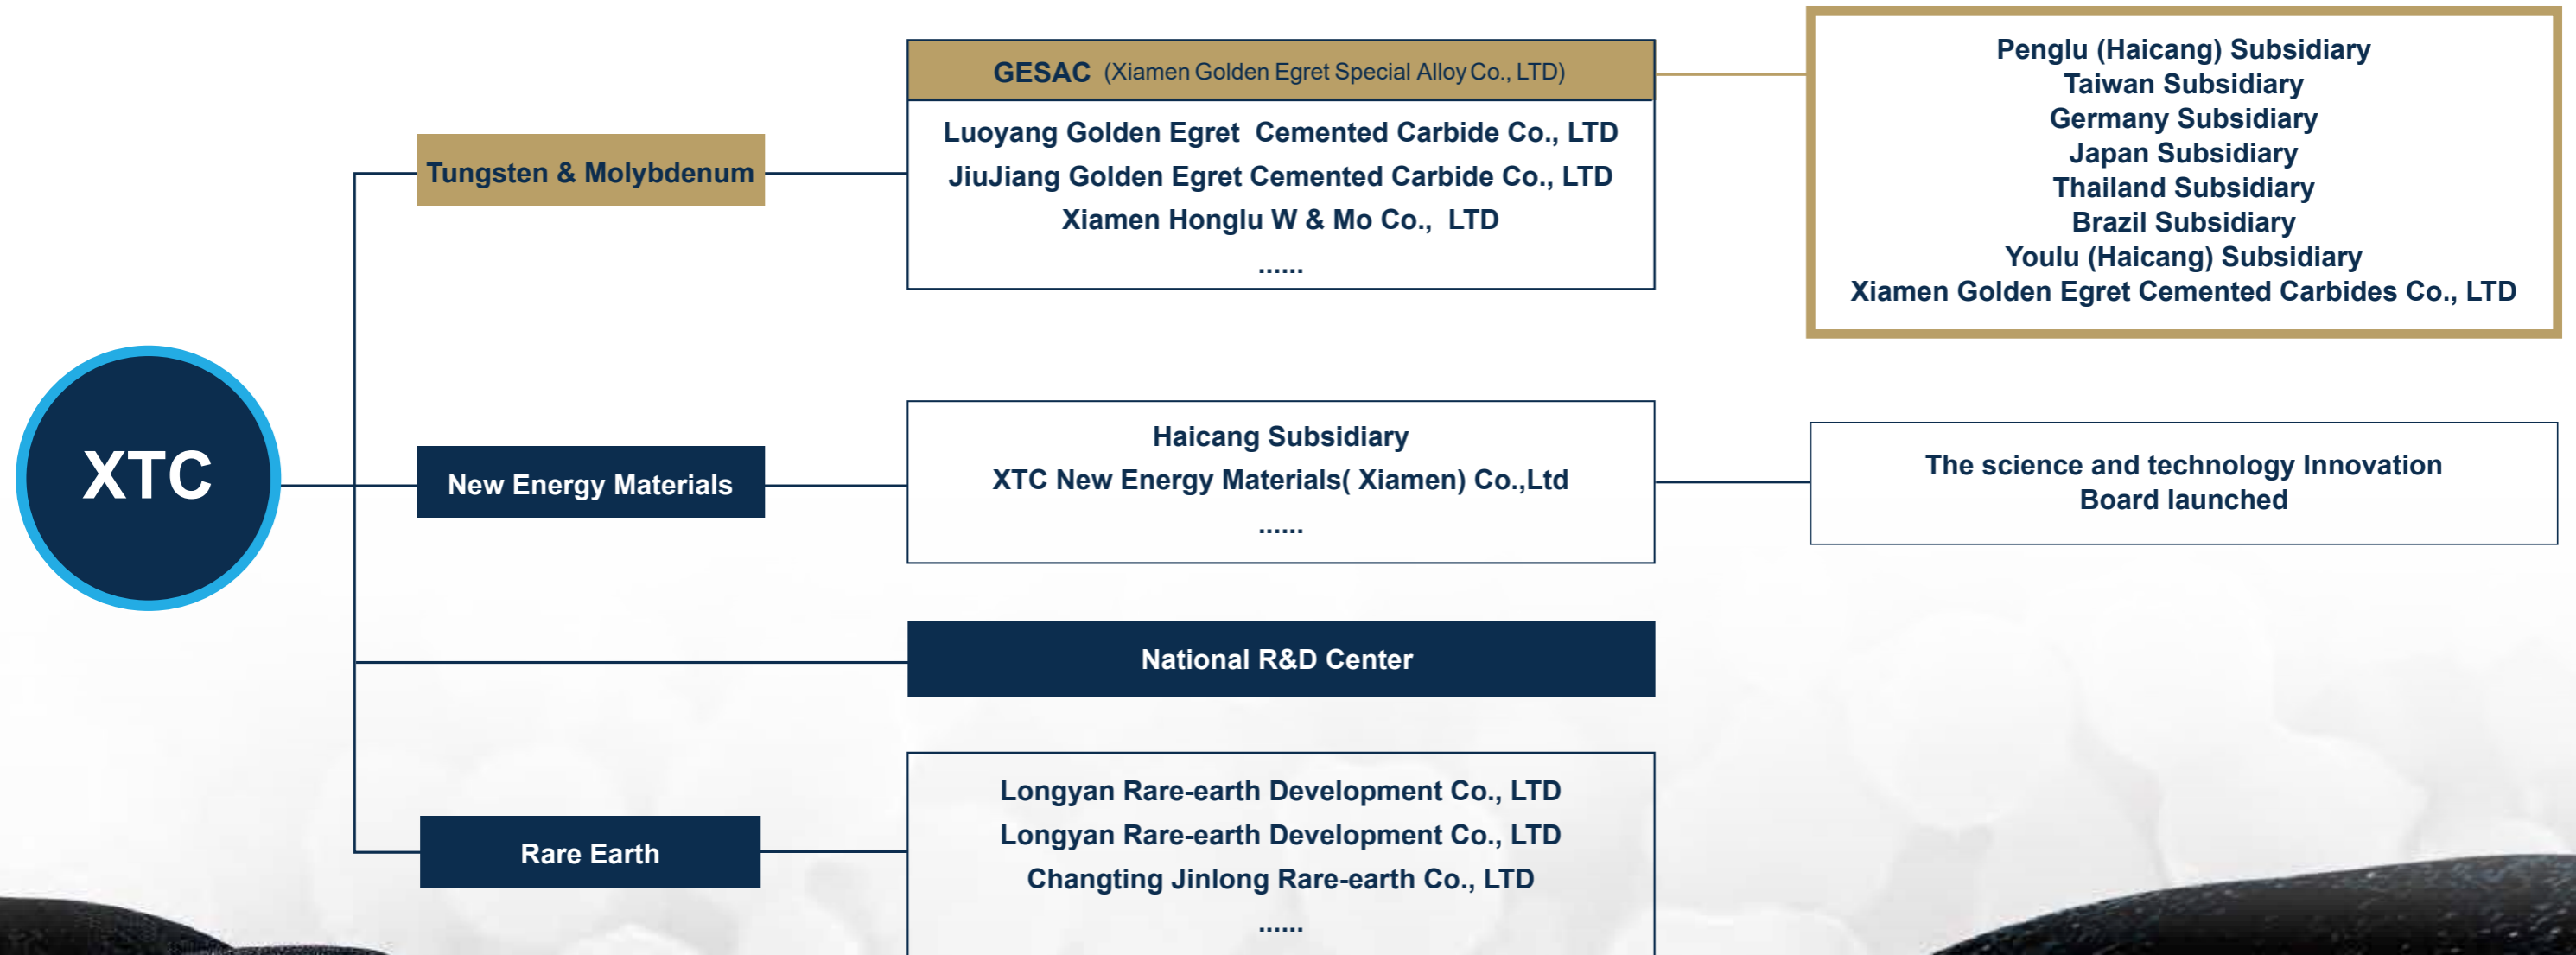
XTC

Tungsten & Molybdenum

GESAC (Xiamen Golden Egret Special Alloy Co., LTD)

Luoyang Golden Egret Cemented Carbide Co., LTD
JiuJiang Golden Egret Cemented Carbide Co., LTD
Xiamen Honglu W & Mo Co., LTD
......

Penglu (Haicang) Subsidiary
Taiwan Subsidiary
Germany Subsidiary
Japan Subsidiary
Thailand Subsidiary
Brazil Subsidiary
Youlu (Haicang) Subsidiary
Xiamen Golden Egret Cemented Carbides Co., LTD

New Energy Materials

Haicang Subsidiary
XTC New Energy Materials( Xiamen) Co.,Ltd
......

The science and technology Innovation Board launched

National R&D Center

Rare Earth

Longyan Rare-earth Development Co., LTD
Longyan Rare-earth Development Co., LTD
Changting Jinlong Rare-earth Co., LTD
......